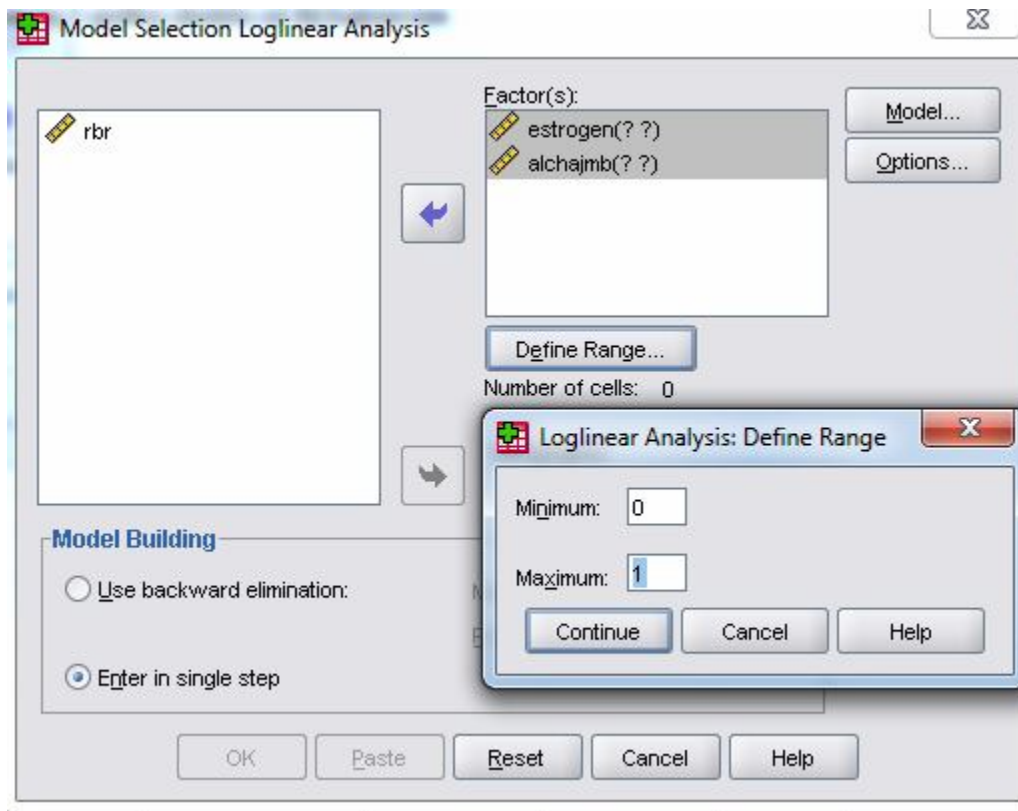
Model Selection Loglinear Analysis

rbr

Factor(s):
estrogen(? ?)
alchajmb(? ?)

Model...
Options...

Define Range...
Number of cells: 0

Loglinear Analysis: Define Range
Minimum: 0
Maximum: 1
Continue
Cancel
Help

Model Building
Use backward elimination:
Enter in single step

OK
Paste
Reset
Cancel
Help